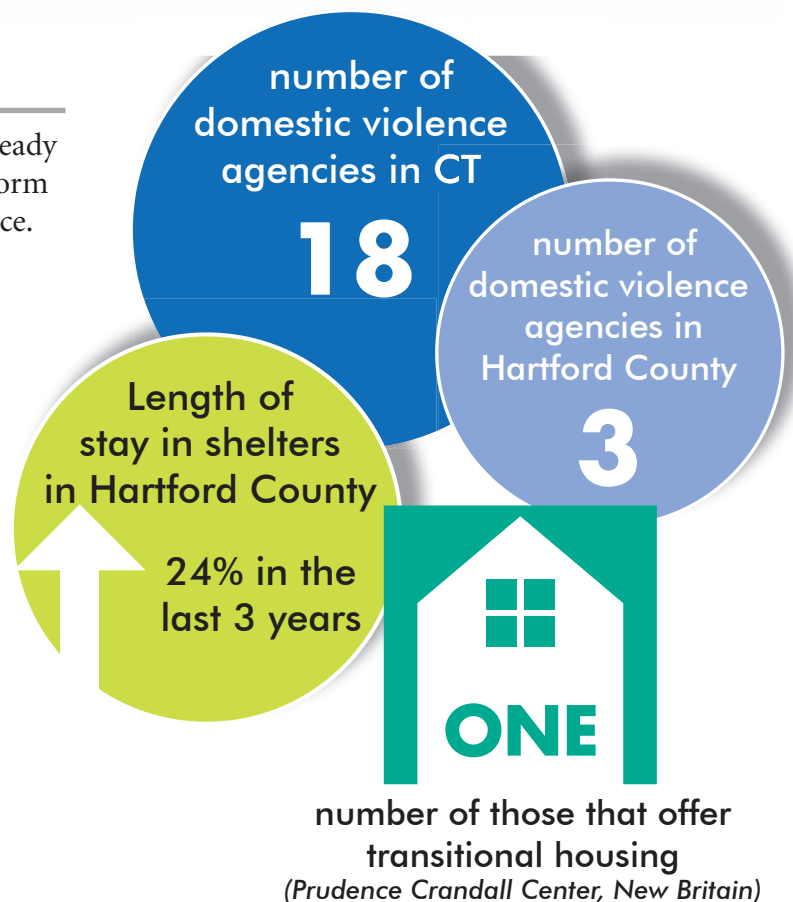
eady
orm
ce.

number of domestic violence agencies in CT

18

number of domestic violence agencies in Hartford County

3

Length of stay in shelters in Hartford County

24% in the last 3 years

ONE

number of those that offer transitional housing
(Prudence Crandall Center, New Britain)